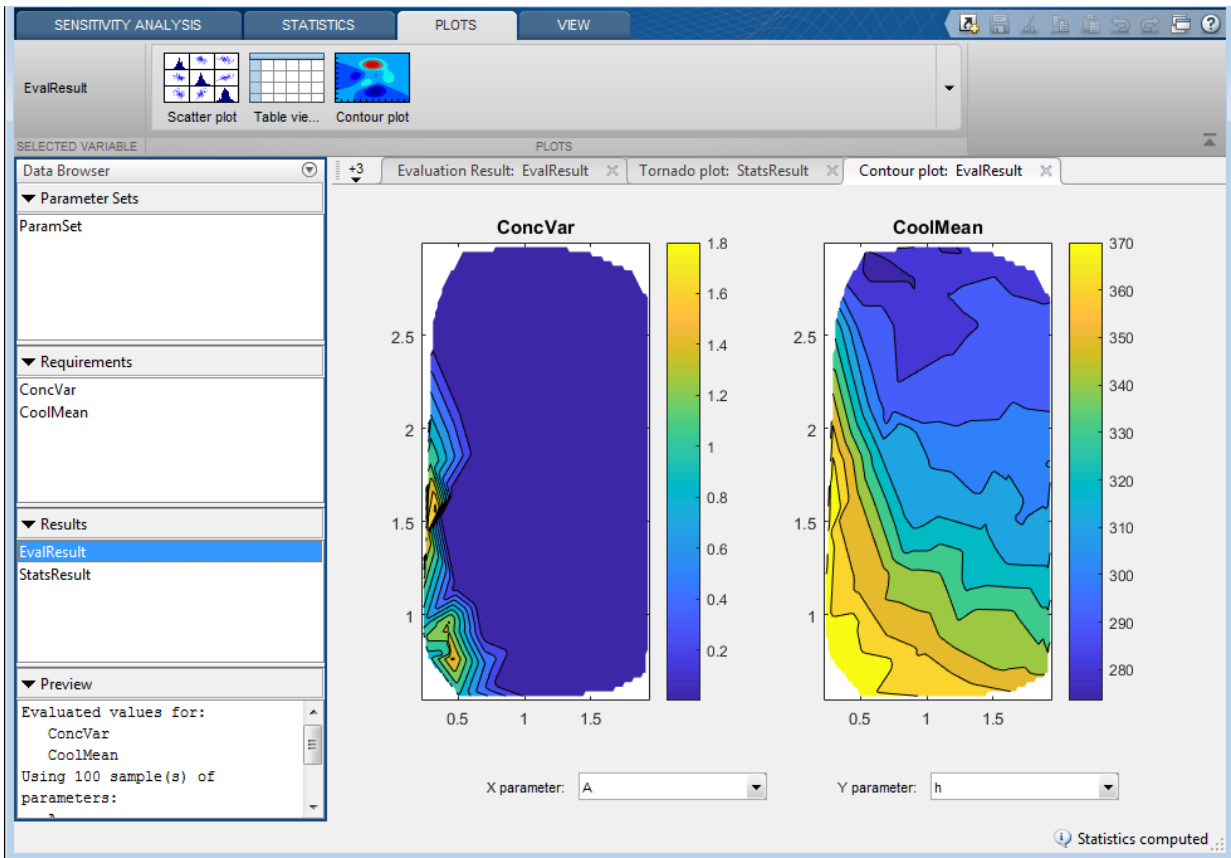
SENSITIVITY ANALYSIS STATISTICS PLOTS VIEW

EvalResult

SELECTED VARIABLE

Scatter plot Table vie... Contour plot

PLOTS

Data Browser

▼ Parameter Sets

ParamSet

▼ Requirements

ConcVar
CoolMean

▼ Results

EvalResult
StatsResult

▼ Preview

Evaluated values for:
ConcVar
CoolMean
Using 100 sample(s) of parameters:

+3 Evaluation Result: EvalResult Tornado plot: StatsResult Contour plot: EvalResult

ConcVar

2.5
2
1.5
1
0.5 1 1.5

1.8
1.6
1.4
1.2
1
0.8
0.6
0.4
0.2

CoolMean

2.5
2
1.5
1
0.5 1 1.5

370
360
350
340
330
320
310
300
290
280

X parameter: A

Y parameter: h

Statistics computed